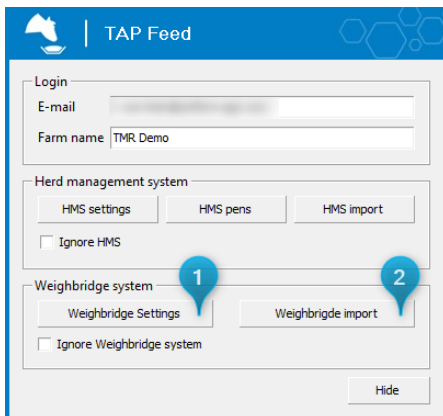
TAP Feed

Login

E-mail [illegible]

Farm name TMR Demo

Herd management system

HMS settings

HMS pens

HMS import

Ignore HMS

Weighbridge system

1

2

Weighbridge Settings

Weighbrigde import

Ignore Weighbridge system

Hide